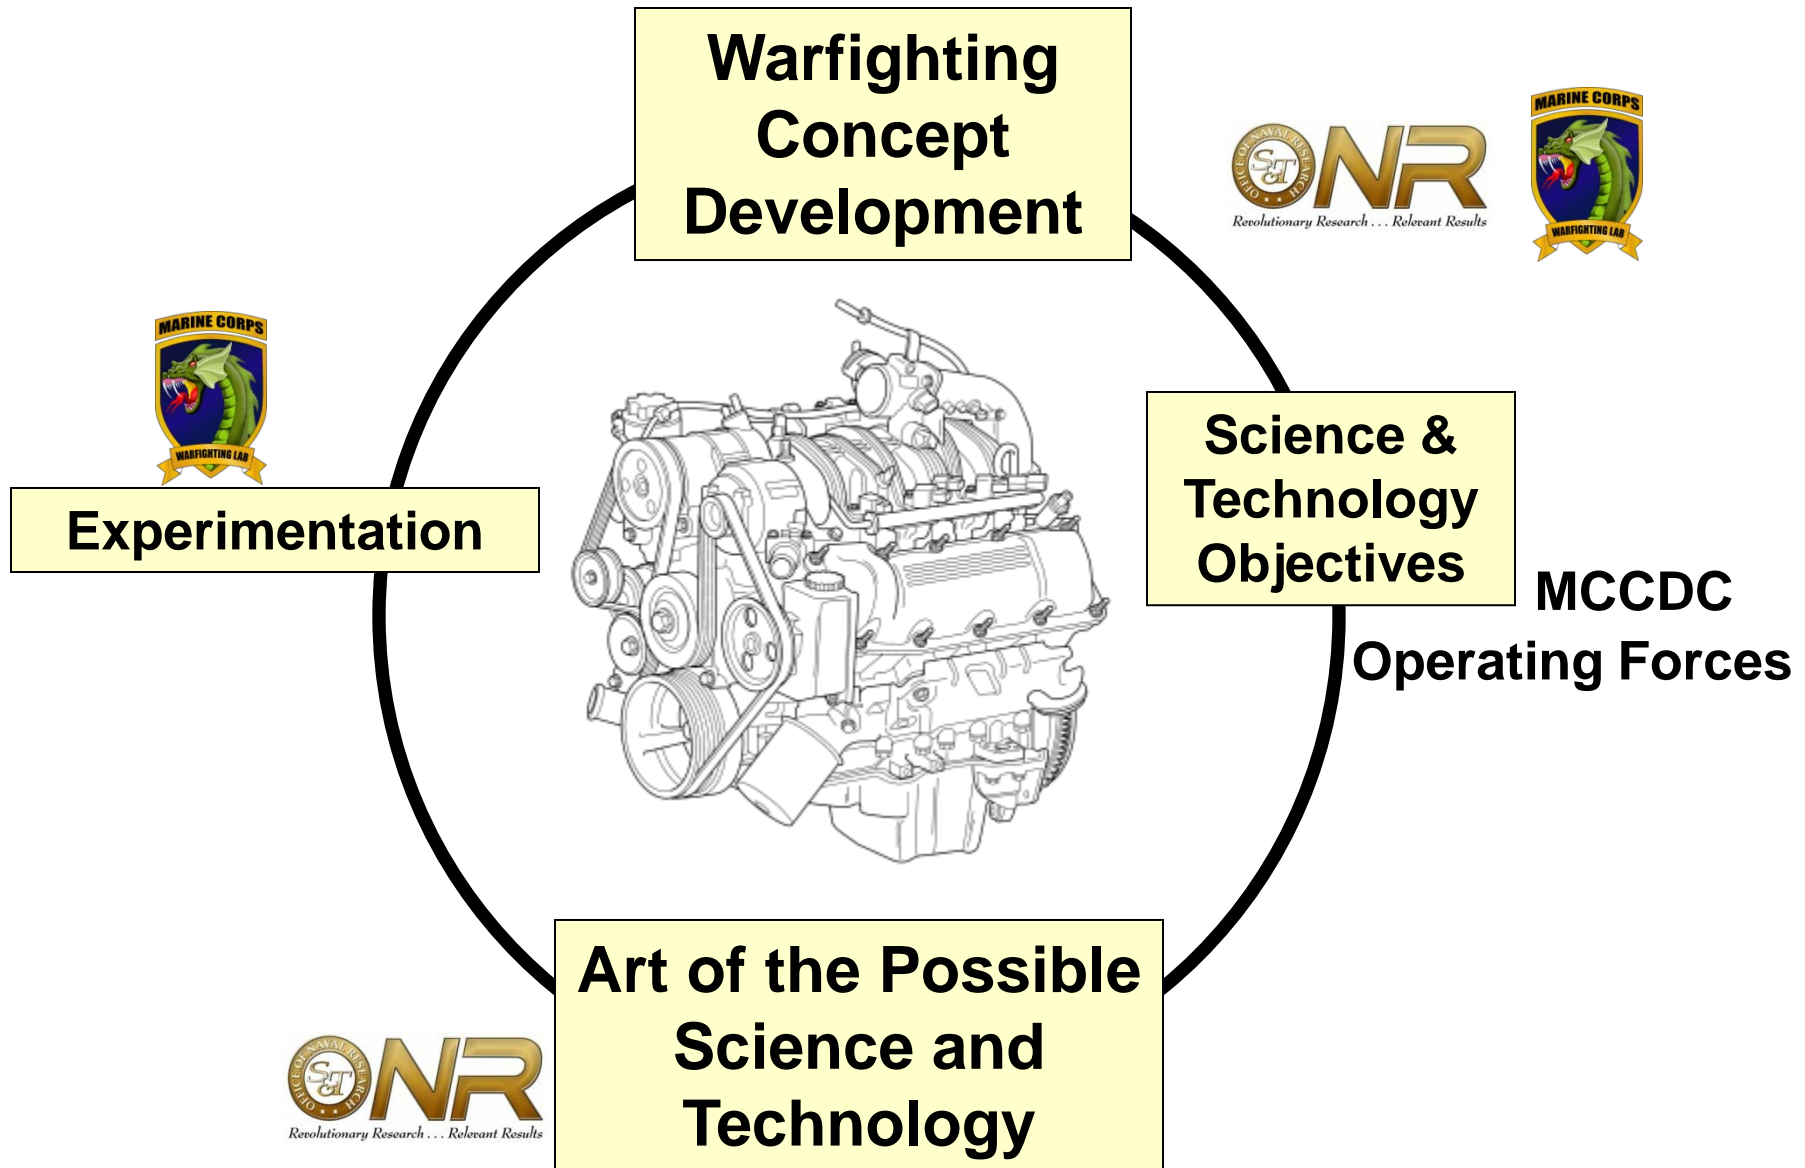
Warfighting Concept Development

OFFICE OF NAVAL RESEARCH S&T ONR Revolutionary Research . . . Relevant Results

MARINE CORPS WARFIGHTING LAB

MARINE CORPS WARFIGHTING LAB

Experimentation

Science & Technology Objectives

MCCDC
Operating Forces

Art of the Possible Science and Technology

OFFICE OF NAVAL RESEARCH S&T ONR Revolutionary Research . . . Relevant Results